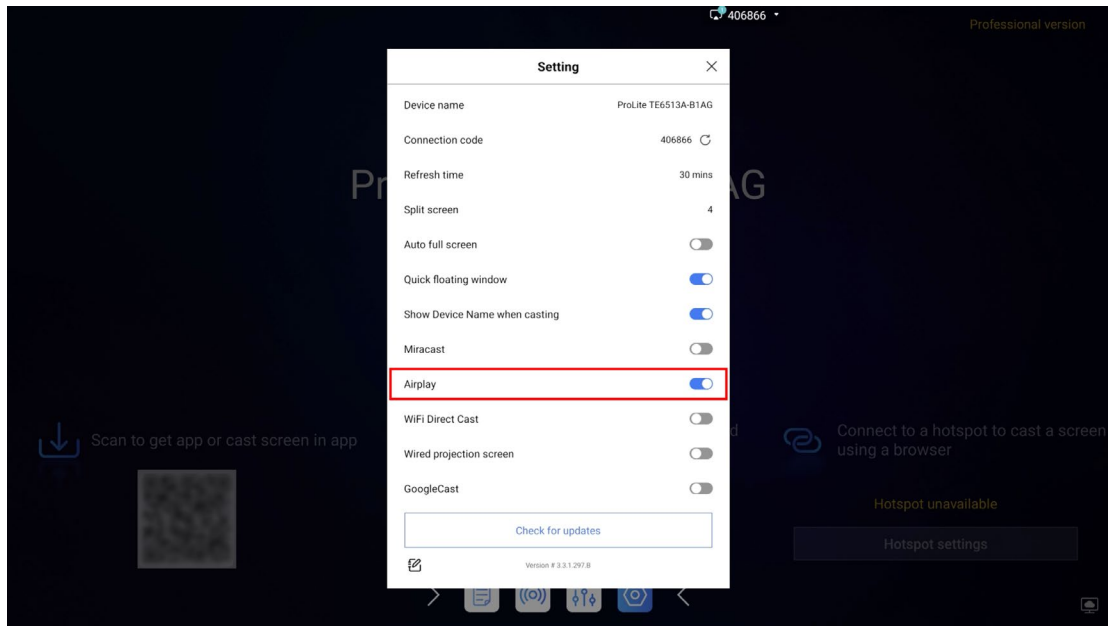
406866

Professional version

Setting

Device name ProLite TE6513A-B1AG

Connection code 406866

Refresh time 30 mins

Split screen 4

Auto full screen

Quick floating window

Show Device Name when casting

Miracast

Airplay

WiFi Direct Cast

Wired projection screen

GoogleCast

Check for updates

Version # 3.3.1.297.B

Pr

AG

Scan to get app or cast screen in app

d

Connect to a hotspot to cast a screen using a browser

Hotspot unavailable

Hotspot settings